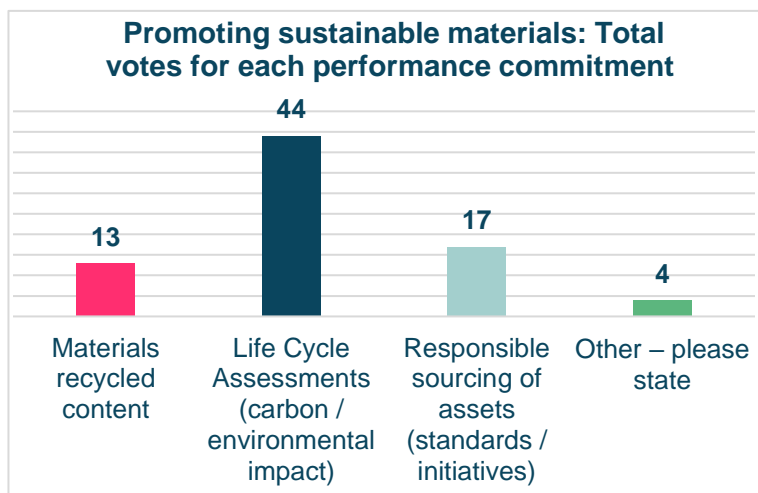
Promoting sustainable materials: Total votes for each performance commitment

13
44
17
4

Materials recycled content

Life Cycle Assessments (carbon / environmental impact)

Responsible sourcing of assets (standards / initiatives)

Other – please state